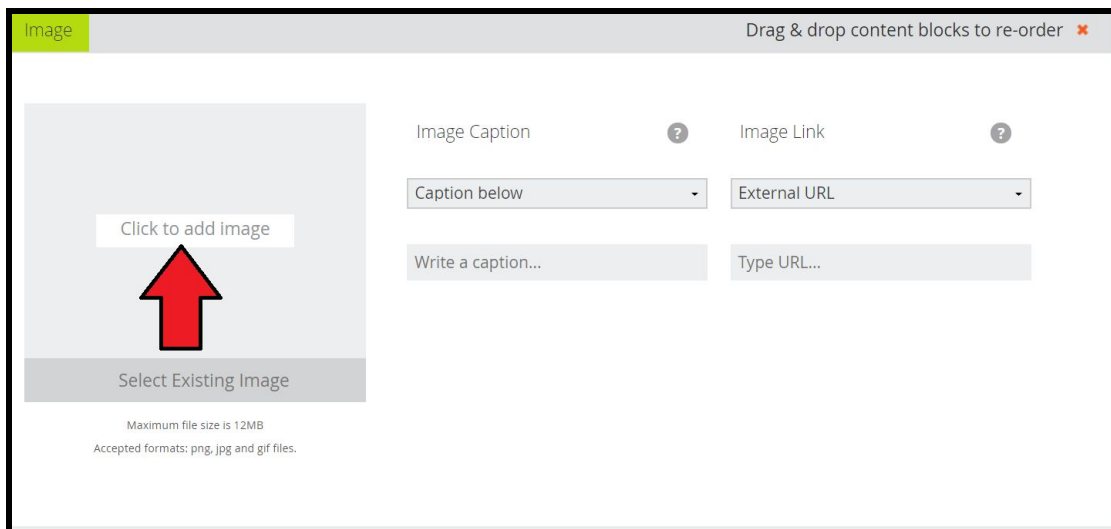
Image

Drag & drop content blocks to re-order ✖

Click to add image

Select Existing Image

Maximum file size is 12MB

Accepted formats: png, jpg and gif files.

Image Caption ?

Caption below

Write a caption...

Image Link ?

External URL

Type URL...